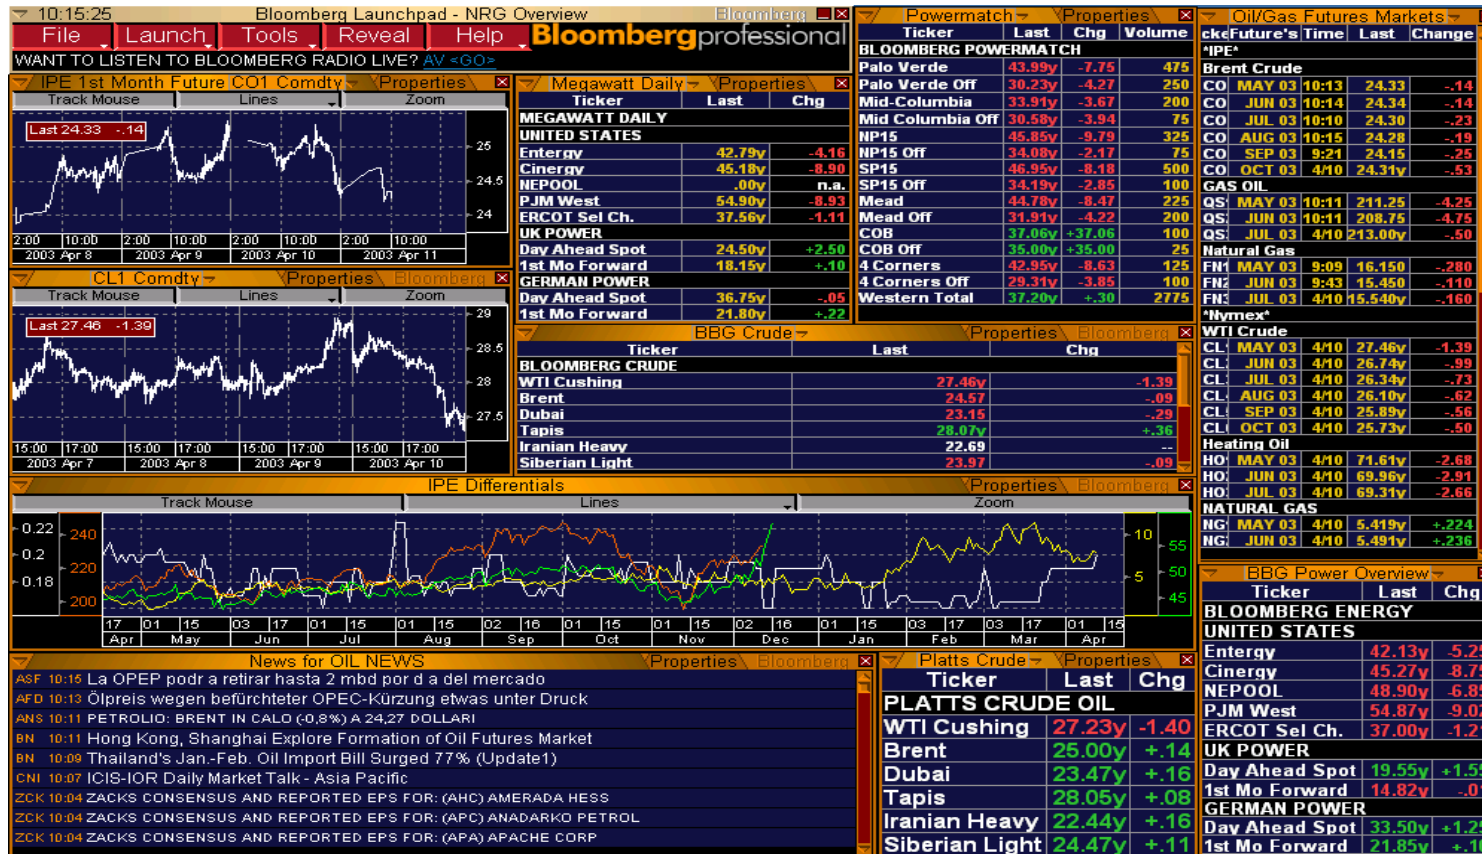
10:15:25 Bloomberg Launchpad - NRG Overview Bloomberg

File Launch Tools Reveal Help Bloombergprofessional

WANT TO LISTEN TO BLOOMBERG RADIO LIVE? AV <GO>

IPE 1st Month Future CO1 Comdty Properties

Track Mouse Lines Zoom

Last 24.33 -.14

25 24.5 24

2:00 10:00 2:00 10:00 2:00 10:00 2:00 10:00
2003 Apr 8 2003 Apr 9 2003 Apr 10 2003 Apr 11

CL1 Comdty Properties Bloomberg

Track Mouse Lines Zoom

Last 27.46 -1.39

29 28.5 28 27.5

15:00 17:00 15:00 17:00 15:00 17:00 15:00 17:00
2003 Apr 7 2003 Apr 8 2003 Apr 9 2003 Apr 10

Megawatt Daily Properties

| Ticker | Last | Chg |
|---|---|---|
| MEGAWATT DAILY | | |
| UNITED STATES | | |
| Entergy | 42.79y | -4.16 |
| Cinergy | 45.18y | -8.90 |
| NEPOOL | .00y | n.a. |
| PJM West | 54.90y | -8.93 |
| ERCOT Sel Ch. | 37.56y | -1.11 |
| UK POWER | | |
| Day Ahead Spot | 24.50y | +2.50 |
| 1st Mo Forward | 18.15y | +.10 |
| GERMAN POWER | | |
| Day Ahead Spot | 36.75y | -.05 |
| 1st Mo Forward | 21.80y | +.22 |

Powermatch Properties

| Ticker | Last | Chg | Volume |
|---|---|---|---|
| BLOOMBERG POWERMATCH | | | |
| Palo Verde | 43.99y | -7.75 | 475 |
| Palo Verde Off | 30.23y | -4.27 | 250 |
| Mid-Columbia | 33.91y | -3.67 | 200 |
| Mid Columbia Off | 30.58y | -3.94 | 75 |
| NP15 | 45.85y | -9.79 | 325 |
| NP15 Off | 34.08y | -2.17 | 75 |
| SP15 | 46.95y | -8.18 | 500 |
| SP15 Off | 34.19y | -2.85 | 100 |
| Mead | 44.78y | -8.47 | 225 |
| Mead Off | 31.91y | -4.22 | 200 |
| COB | 37.06y | +37.06 | 100 |
| COB Off | 35.00y | +35.00 | 25 |
| 4 Corners | 42.95y | -8.63 | 125 |
| 4 Corners Off | 29.31y | -3.85 | 100 |
| Western Total | 37.20y | +.30 | 2775 |

BBG Crude Properties Bloomberg

| Ticker | Last | Chg |
|---|---|---|
| BLOOMBERG CRUDE | | |
| WTI Cushing | 27.46y | -1.39 |
| Brent | 24.57 | -.09 |
| Dubai | 23.15 | -.29 |
| Tapis | 28.07y | +.36 |
| Iranian Heavy | 22.69 | -- |
| Siberian Light | 23.97 | -.09 |

Oil/Gas Futures Markets

| ckeFuture's | Time | Last | Change |
|---|---|---|---|
| *IPE* | | | |
| Brent Crude | | | |
| CO MAY 03 | 10:13 | 24.33 | -.14 |
| CO JUN 03 | 10:14 | 24.34 | -.14 |
| CO JUL 03 | 10:10 | 24.30 | -.23 |
| CO AUG 03 | 10:15 | 24.28 | -.19 |
| CO SEP 03 | 9:21 | 24.15 | -.25 |
| CO OCT 03 | 4/10 | 24.31y | -.53 |
| GAS OIL | | | |
| QS MAY 03 | 10:11 | 211.25 | -4.25 |
| QS JUN 03 | 10:11 | 208.75 | -4.75 |
| QS JUL 03 | 4/10 | 213.00y | -.50 |
| Natural Gas | | | |
| FN MAY 03 | 9:09 | 16.150 | -.280 |
| FN JUN 03 | 9:43 | 15.450 | -.110 |
| FN JUL 03 | 4/10 | 15.540y | -.160 |
| *Nymex* | | | |
| WTI Crude | | | |
| CL MAY 03 | 4/10 | 27.46y | -1.39 |
| CL JUN 03 | 4/10 | 26.74y | -.99 |
| CL JUL 03 | 4/10 | 26.34y | -.73 |
| CL AUG 03 | 4/10 | 26.10y | -.62 |
| CL SEP 03 | 4/10 | 25.89y | -.56 |
| CL OCT 03 | 4/10 | 25.73y | -.50 |
| Heating Oil | | | |
| HO MAY 03 | 4/10 | 71.61y | -2.68 |
| HO JUN 03 | 4/10 | 69.96y | -2.91 |
| HO JUL 03 | 4/10 | 69.31y | -2.66 |
| NATURAL GAS | | | |
| NG MAY 03 | 4/10 | 5.419y | +.224 |
| NG JUN 03 | 4/10 | 5.491y | +.236 |

IPE Differentials Properties Bloomberg

Track Mouse Lines Zoom

0.22 0.2 0.18 240 220 200 10 5 55 50 45

17 Apr 01 15 May 03 17 Jun 01 15 Jul 01 15 Aug 02 16 Sep 01 15 Oct 01 15 Nov 02 16 Dec 01 15 Jan 03 17 Feb 03 17 Mar 01 15 Apr

News for OIL NEWS Properties Bloomberg

ASF 10:15 La OPEP podr a retirar hasta 2 mbd por d a del mercado
AFD 10:13 Ölpreis wegen befürchteter OPEC-Kürzung etwas unter Druck
ANS 10:11 PETROLIO: BRENT IN CALO (-0,8%) A 24,27 DOLLARI
BN 10:11 Hong Kong, Shanghai Explore Formation of Oil Futures Market
BN 10:09 Thailand's Jan.-Feb. Oil Import Bill Surged 77% (Update1)
CNI 10:07 ICIS-IOR Daily Market Talk - Asia Pacific
ZCK 10:04 ZACKS CONSENSUS AND REPORTED EPS FOR: (AHC) AMERADA HESS
ZCK 10:04 ZACKS CONSENSUS AND REPORTED EPS FOR: (APC) ANADARKO PETROL
ZCK 10:04 ZACKS CONSENSUS AND REPORTED EPS FOR: (APA) APACHE CORP

Platts Crude Properties

| Ticker | Last | Chg |
|---|---|---|
| PLATTS CRUDE OIL | | |
| WTI Cushing | 27.23y | -1.40 |
| Brent | 25.00y | +.14 |
| Dubai | 23.47y | +.16 |
| Tapis | 28.05y | +.08 |
| Iranian Heavy | 22.44y | +.16 |
| Siberian Light | 24.47y | +.11 |

BBG Power Overview

| Ticker | Last | Chg |
|---|---|---|
| BLOOMBERG ENERGY | | |
| UNITED STATES | | |
| Entergy | 42.13y | -5.2 |
| Cinergy | 45.27y | -8.7 |
| NEPOOL | 48.90y | -6.8 |
| PJM West | 54.87y | -9.0 |
| ERCOT Sel Ch. | 37.00y | -1.2 |
| UK POWER | | |
| Day Ahead Spot | 19.55y | +1.5 |
| 1st Mo Forward | 14.82y | -.0 |
| GERMAN POWER | | |
| Day Ahead Spot | 33.50y | +1.2 |
| 1st Mo Forward | 21.85y | +.1 |